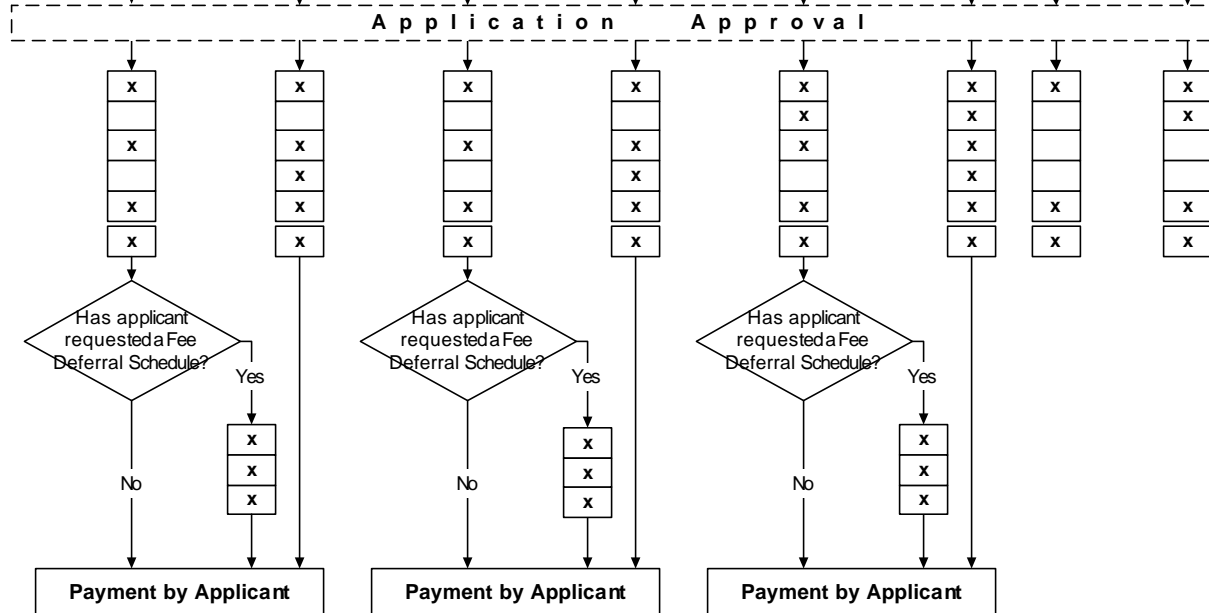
Application Approval

x
x
x
x

x
x
x
x
x

x
x
x
x

x
x
x
x
x

x
x
x
x
x

x
x
x
x
x
x

x
x
x

x
x
x
x

Has applicant requested a Fee Deferral Schedule?
Yes
x
x
x
No

Has applicant requested a Fee Deferral Schedule?
Yes
x
x
x
No

Has applicant requested a Fee Deferral Schedule?
Yes
x
x
x
No

Payment by Applicant

Payment by Applicant

Payment by Applicant